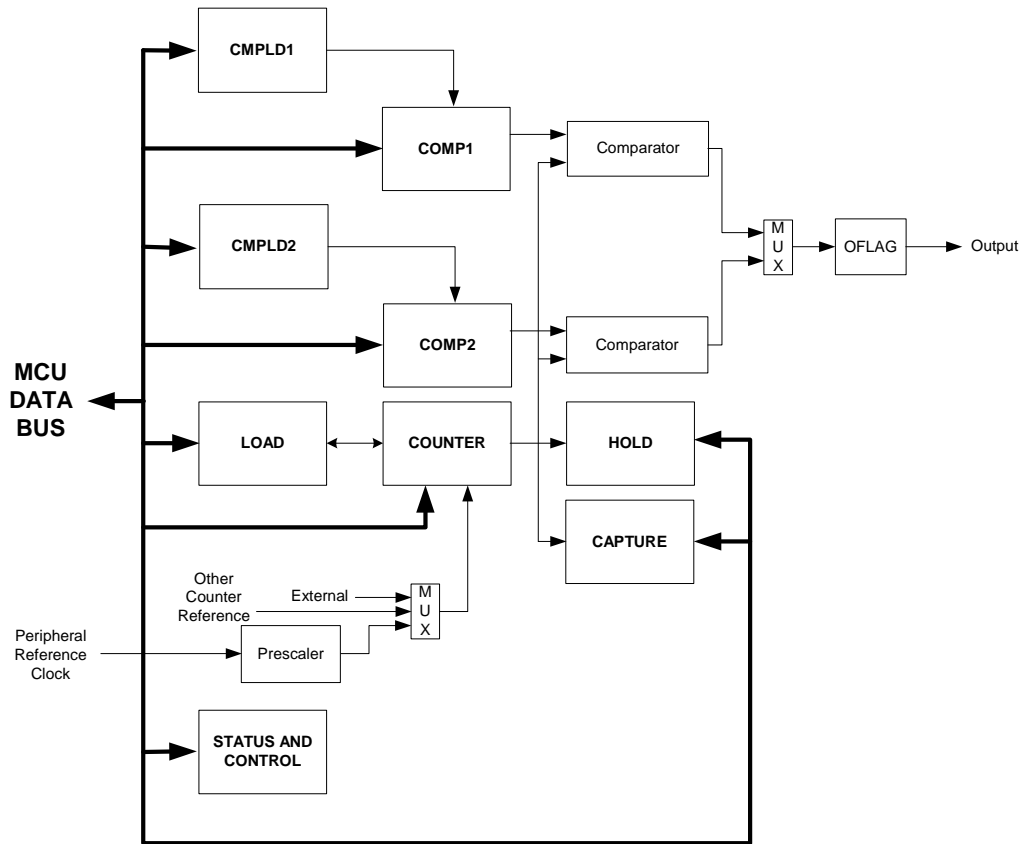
CMPLD1

COMP1

Comparator

CMPLD2

M
U
X

OFLAG

Output

COMP2

Comparator

MCU
DATA
BUS

LOAD

COUNTER

HOLD

CAPTURE

Other
Counter
Reference

External

M
U
X

Peripheral
Reference
Clock

Prescaler

STATUS AND
CONTROL